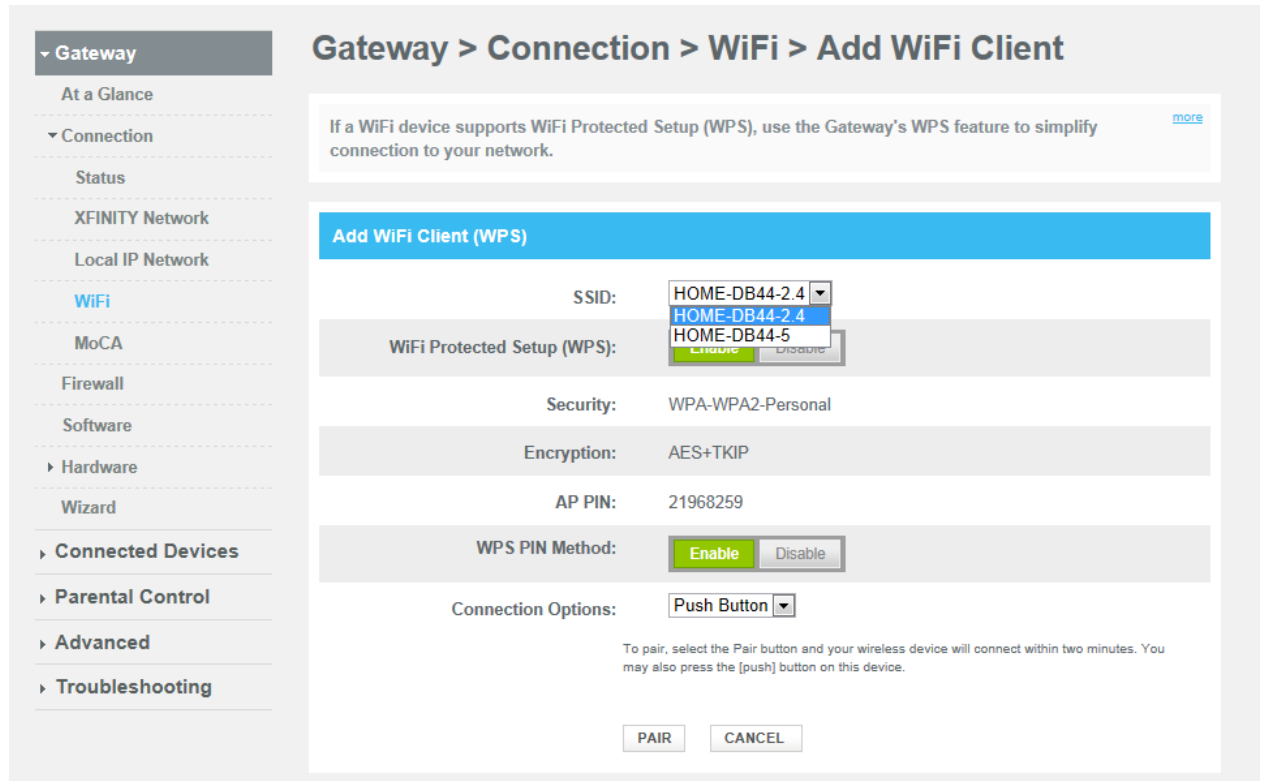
Gateway
At a Glance
Connection
Status
XFINITY Network
Local IP Network
WiFi
MoCA
Firewall
Software
Hardware
Wizard
Connected Devices
Parental Control
Advanced
Troubleshooting

Gateway > Connection > WiFi > Add WiFi Client

If a WiFi device supports WiFi Protected Setup (WPS), use the Gateway's WPS feature to simplify connection to your network.

more

Add WiFi Client (WPS)

SSID: HOME-DB44-2.4
HOME-DB44-2.4
HOME-DB44-5

WiFi Protected Setup (WPS): Enable Disable

Security: WPA-WPA2-Personal

Encryption: AES+TKIP

AP PIN: 21968259

WPS PIN Method: Enable Disable

Connection Options: Push Button

To pair, select the Pair button and your wireless device will connect within two minutes. You may also press the [push] button on this device.

PAIR CANCEL